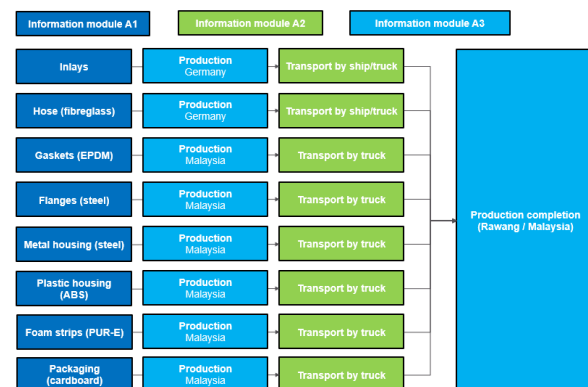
Information module A1

Information module A2

Information module A3

Inlays

Production
Germany

Transport by ship/truck

Hose (fibreglass)

Production
Germany

Transport by ship/truck

Gaskets (EPDM)

Production
Malaysia

Transport by truck

Flanges (steel)

Production
Malaysia

Transport by truck

Metal housing (steel)

Production
Malaysia

Transport by truck

Plastic housing (ABS)

Production
Malaysia

Transport by truck

Foam strips (PUR-E)

Production
Malaysia

Transport by truck

Packaging (cardboard)

Production
Malaysia

Transport by truck

Production completion (Rawang / Malaysia)